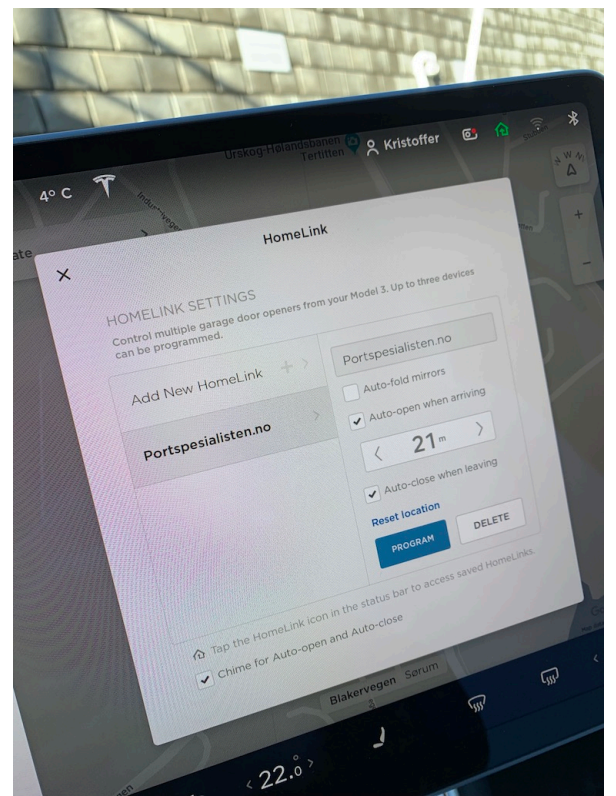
Urskog-Hølandsbanen Tertitten

Kristoffer

4° C

HomeLink

HOMELINK SETTINGS

Control multiple garage door openers from your Model 3. Up to three devices can be programmed.

Add New HomeLink +

Portspesialisten.no

Portspesialisten.no

Auto-fold mirrors

Auto-open when arriving

21 m

Auto-close when leaving

Reset location

PROGRAM

DELETE

Tap the HomeLink icon in the status bar to access saved HomeLinks.

Chime for Auto-open and Auto-close

Blakervegen Sørum

22.0